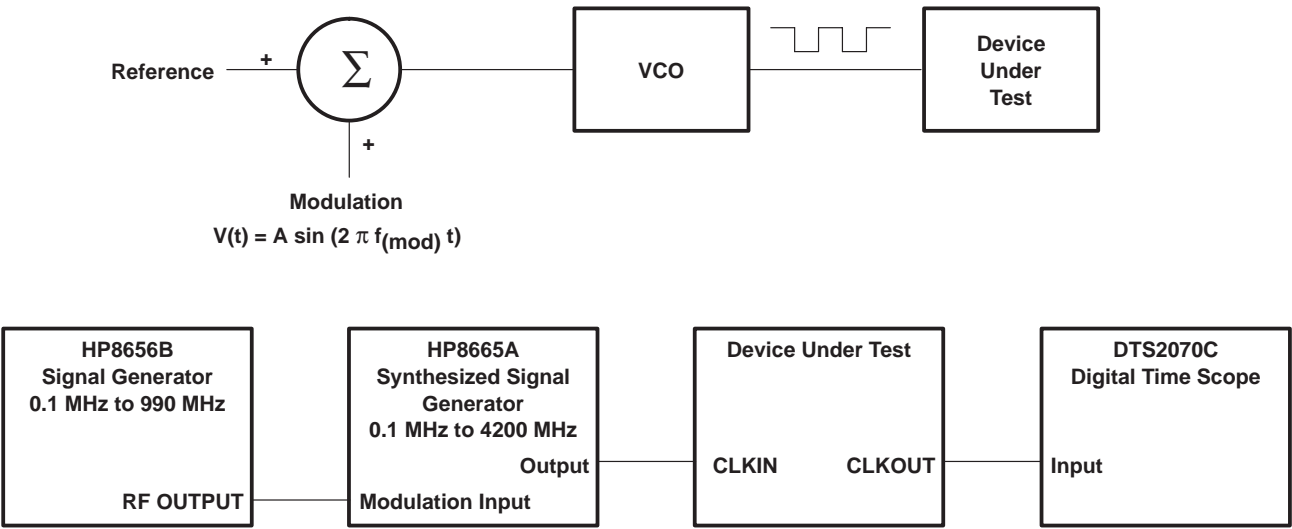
Reference
+
$\Sigma$
+
Modulation
$V(t) = A \sin(2\pi f_{(mod)} t)$
VCO
Device Under Test

HP8656B Signal Generator 0.1 MHz to 990 MHz
RF OUTPUT
HP8665A Synthesized Signal Generator 0.1 MHz to 4200 MHz
Output
Modulation Input
Device Under Test
CLKIN
CLKOUT
DTS2070C Digital Time Scope
Input